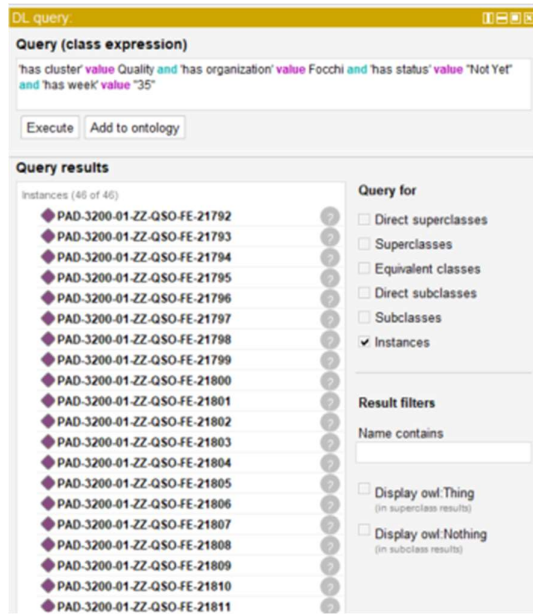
DL query:

Query (class expression)

'has cluster' value Quality and 'has organization' value Focchi and 'has status' value "Not Yet" and 'has week' value "35"

Execute Add to ontology

Query results

Instances (46 of 46)

PAD-3200-01-ZZ-QSO-FE-21792
PAD-3200-01-ZZ-QSO-FE-21793
PAD-3200-01-ZZ-QSO-FE-21794
PAD-3200-01-ZZ-QSO-FE-21795
PAD-3200-01-ZZ-QSO-FE-21796
PAD-3200-01-ZZ-QSO-FE-21797
PAD-3200-01-ZZ-QSO-FE-21798
PAD-3200-01-ZZ-QSO-FE-21799
PAD-3200-01-ZZ-QSO-FE-21800
PAD-3200-01-ZZ-QSO-FE-21801
PAD-3200-01-ZZ-QSO-FE-21802
PAD-3200-01-ZZ-QSO-FE-21803
PAD-3200-01-ZZ-QSO-FE-21804
PAD-3200-01-ZZ-QSO-FE-21805
PAD-3200-01-ZZ-QSO-FE-21806
PAD-3200-01-ZZ-QSO-FE-21807
PAD-3200-01-ZZ-QSO-FE-21808
PAD-3200-01-ZZ-QSO-FE-21809
PAD-3200-01-ZZ-QSO-FE-21810
PAD-3200-01-ZZ-QSO-FE-21811

Query for

Direct superclasses
Superclasses
Equivalent classes
Direct subclasses
Subclasses
Instances

Result filters

Name contains

Display owl:Thing
(in superclass results)

Display owl:Nothing
(in subclass results)